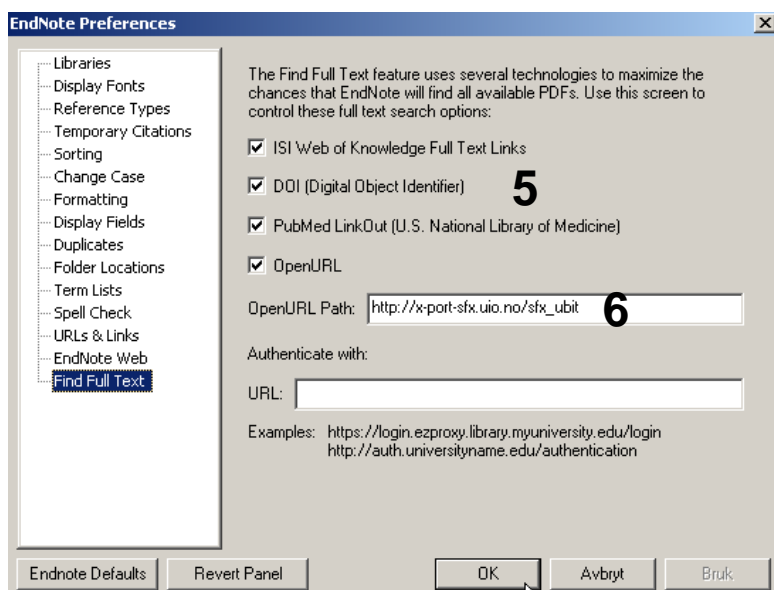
EndNote Preferences

Libraries
Display Fonts
Reference Types
Temporary Citations
Sorting
Change Case
Formatting
Display Fields
Duplicates
Folder Locations
Term Lists
Spell Check
URLs & Links
EndNote Web
Find Full Text

The Find Full Text feature uses several technologies to maximize the chances that EndNote will find all available PDFs. Use this screen to control these full text search options:

ISI Web of Knowledge Full Text Links

DOI (Digital Object Identifier)

5

PubMed LinkOut (U.S. National Library of Medicine)

OpenURL

OpenURL Path: http://x-port-sfx.uio.no/sfx_ubit

6

Authenticate with:

URL:

Examples: https://login.ezproxy.library.myuniversity.edu/login
http://auth.universityname.edu/authentication

Endnote Defaults | Revert Panel | OK | Avbryt | Bruk